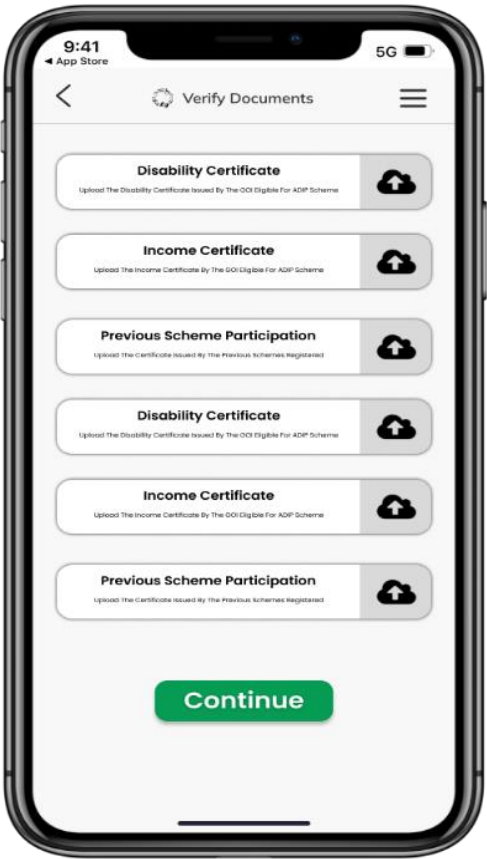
9:41
◀ App Store
5G

Verify Documents

Disability Certificate
Upload The Disability Certificate Issued By The GOI Eligible For ADIP Scheme

Income Certificate
Upload The Income Certificate By The GOI Eligible For ADIP Scheme

Previous Scheme Participation
Upload The Certificate Issued By The Previous Schemes Registered

Disability Certificate
Upload The Disability Certificate Issued By The GOI Eligible For ADIP Scheme

Income Certificate
Upload The Income Certificate By The GOI Eligible For ADIP Scheme

Previous Scheme Participation
Upload The Certificate Issued By The Previous Schemes Registered

Continue